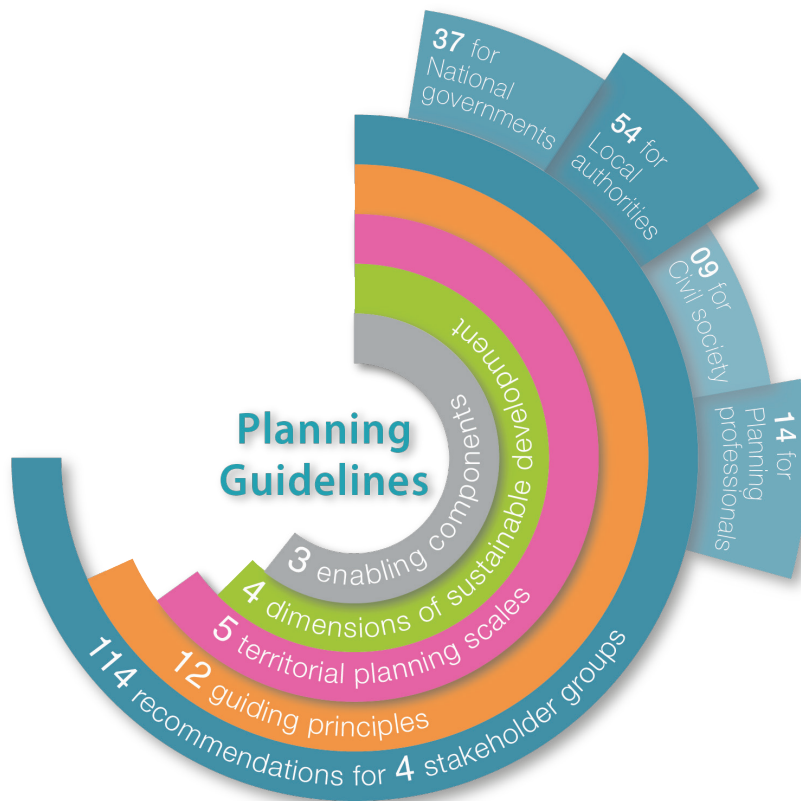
Planning Guidelines

3 enabling components

4 dimensions of sustainable development

5 territorial planning scales

12 guiding principles

114 recommendations for 4 stakeholder groups

37 for National governments

54 for Local authorities

09 for Civil society

14 for Planning professionals